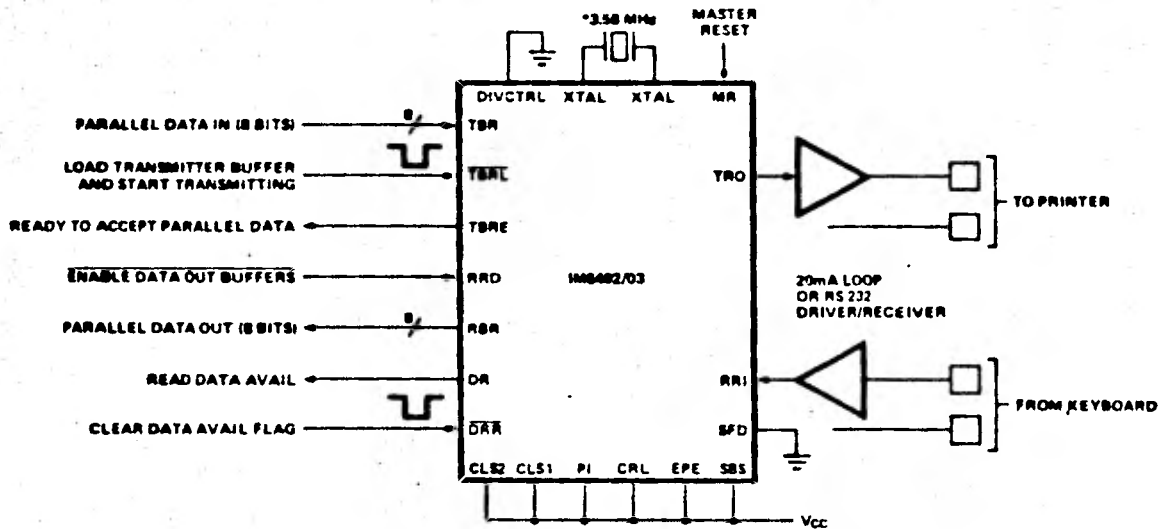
*3.58 MHz
MASTER RESET
DIVCTRL XTAL XTAL MR
PARALLEL DATA IN (8 BITS)
8
TBR
LOAD TRANSMITTER BUFFER AND START TRANSMITTING
$\overline{TBRL}$
TRO
TO PRINTER
READY TO ACCEPT PARALLEL DATA
TBRE
$\overline{ENABLE}$ DATA OUT BUFFERS
RRD
IM6402/03
20mA LOOP OR RS 232 DRIVER/RECEIVER
PARALLEL DATA OUT (8 BITS)
8
RBR
READ DATA AVAIL
DR
RRI
FROM KEYBOARD
CLEAR DATA AVAIL FLAG
$\overline{DRR}$
SFD
CLS2 CLS1 PI CRL EPE SBS
$V_{CC}$